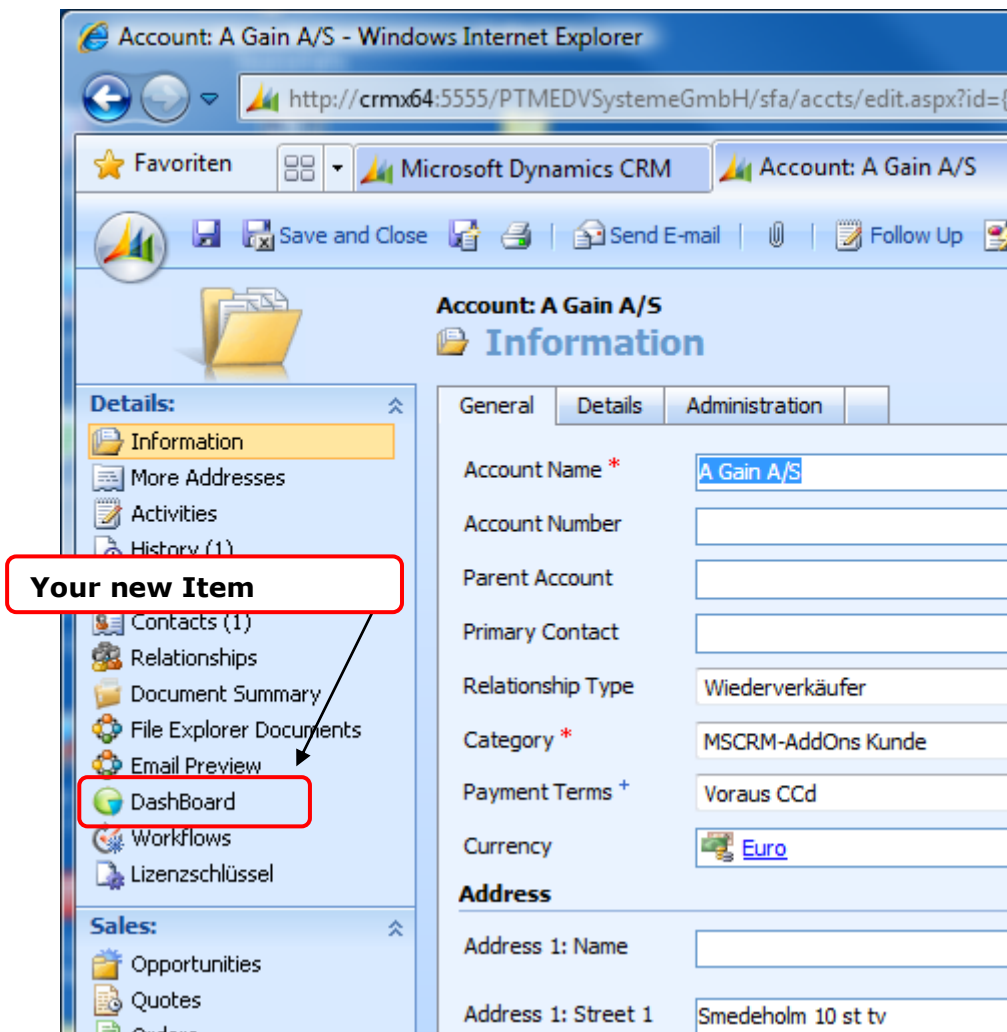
Account: A Gain A/S - Windows Internet Explorer

http://crmx64:5555/PTMEDVSystemeGmbH/sfa/accts/edit.aspx?id={

Favoriten

Microsoft Dynamics CRM

Account: A Gain A/S

Save and Close

Send E-mail

Follow Up

Account: A Gain A/S

Information

Details:

Information

More Addresses

Activities

History (1)

Your new Item

Contacts (1)

Relationships

Document Summary

File Explorer Documents

Email Preview

DashBoard

Workflows

Lizenzschlüssel

Sales:

Opportunities

Quotes

Orders

General

Details

Administration

Account Name *

A Gain A/S

Account Number

Parent Account

Primary Contact

Relationship Type

Wiederverkäufer

Category *

MSCRM-AddOns Kunde

Payment Terms +

Voraus CCd

Currency

Euro

Address

Address 1: Name

Address 1: Street 1

Smedeholm 10 st tv